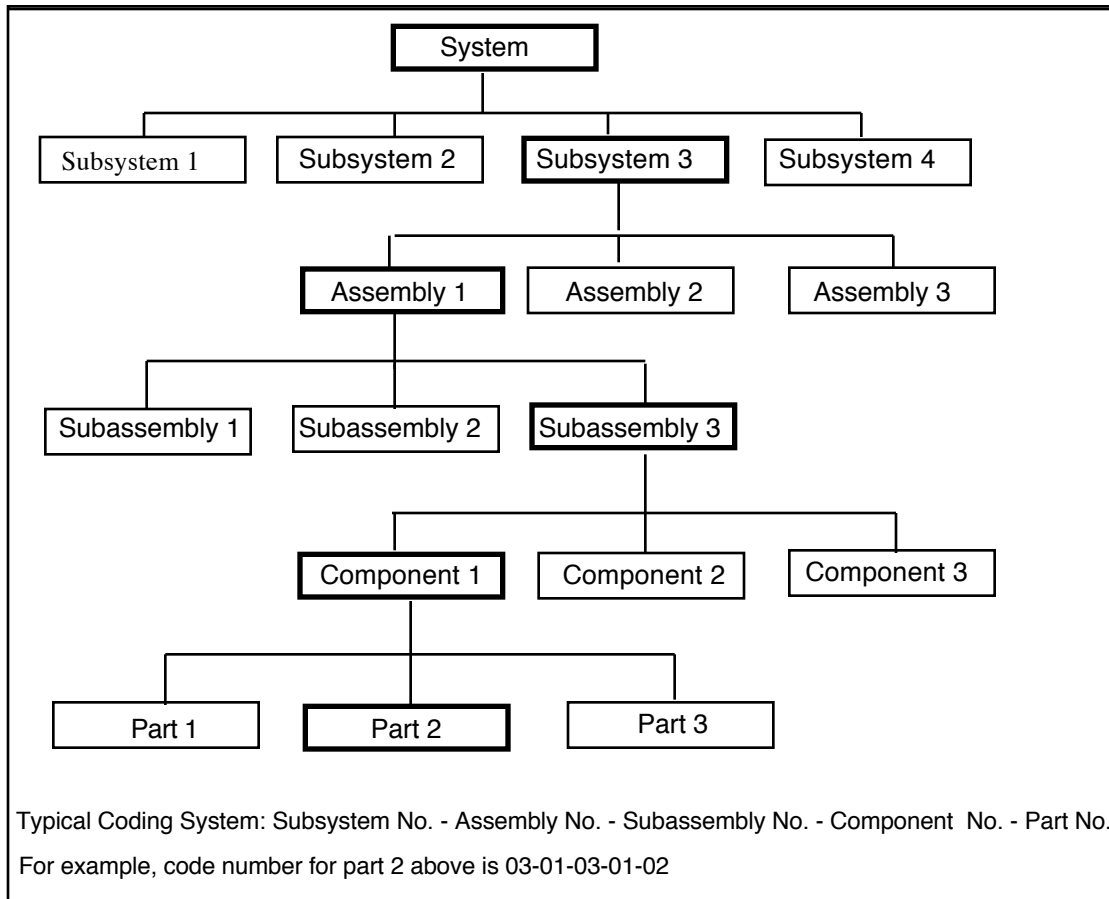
System

Subsystem 1
Subsystem 2
Subsystem 3
Subsystem 4

Assembly 1
Assembly 2
Assembly 3

Subassembly 1
Subassembly 2
Subassembly 3

Component 1
Component 2
Component 3

Part 1
Part 2
Part 3

Typical Coding System: Subsystem No. - Assembly No. - Subassembly No. - Component No. - Part No.

For example, code number for part 2 above is 03-01-03-01-02